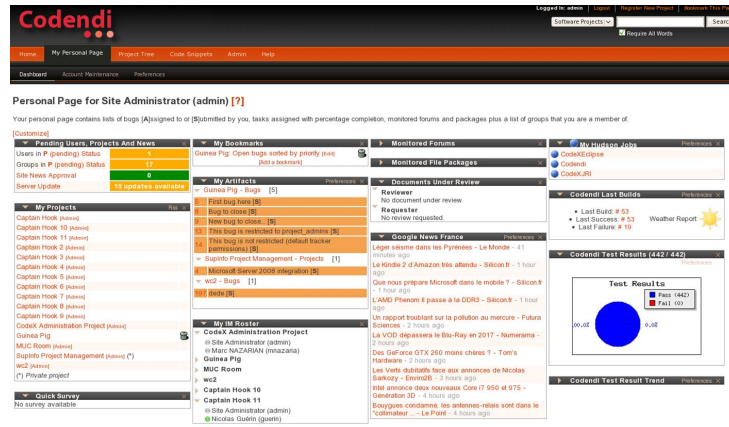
Codendi

Logged In: admin | Logout | Register New Project | Bookmark This Pa

Software Projects

Searc

Require All Words

Home | My Personal Page | Project Tree | Code Snippets | Admin | Help

Dashboard | Account Maintenance | Preferences

Personal Page for Site Administrator (admin) [?]

Your personal page contains lists of bugs [A]ssigned to or [S]ubmitted by you, tasks assigned with percentage completion, monitored forums and packages plus a list of groups that you are a member of.

[Customize]

Pending Users, Projects And News

| | |
|---|---|
| Users in P (pending) Status | 1 |
| Groups in P (pending) Status | 17 |
| Site News Approval | 0 |
| Server Update | 15 updates available |

My Projects

Rss

Captain Hook [Admin]
Captain Hook 10 [Admin]
Captain Hook 11 [Admin]
Captain Hook 2 [Admin]
Captain Hook 3 [Admin]
Captain Hook 4 [Admin]
Captain Hook 5 [Admin]
Captain Hook 6 [Admin]
Captain Hook 7 [Admin]
Captain Hook 8 [Admin]
Captain Hook 9 [Admin]
CodeX Administration Project [Admin]
Guinea Pig
MUC Room [Admin]
SupInfo Project Management [Admin] (*)
wc2 [Admin]
(*) Private project

Quick Survey

No survey available

My Bookmarks

Guinea Pig: Open bugs sorted by priority [Edit]

[Add a bookmark]

My Artifacts

Preferences

Guinea Pig - Bugs [5]

6 First bug here [S]
8 Bug to close [S]
9 New bug to close... [S]
13 This bug is restricted to project_admins [S]
14 This bug is not restricted (default tracker permissions) [S]

SupInfo Project Management - Projects [1]

4 Microsoft Server 2008 integration [S]

wc2 - Bugs [1]

197 dede [S]

My IM Roster

CodeX Administration Project
Site Administrator (admin)
Marc NAZARIAN (mnazaria)
Guinea Pig
MUC Room
wc2
Captain Hook 10
Captain Hook 11
Site Administrator (admin)
Nicolas Guérin (guerin)

Monitored Forums

Monitored File Packages

Documents Under Review

Reviewer
No document under review.
Requester
No review requested.

Google News France

Preferences

Léger séisme dans les Pyrénées - Le Monde - 41 minutes ago
Le Kindle 2 d'Amazon très attendu - Silicon.fr - 1 hour ago
Que nous prépare Microsoft dans le mobile ? - Silicon.fr - 1 hour ago
L'AMD Phenom II passe à la DDR3 - Silicon.fr - 1 hour ago
Un rapport troublant sur la pollution au mercure - Futura Sciences - 2 hours ago
La VOD dépassera le Blu-Ray en 2017 - Numerama - 2 hours ago
Des GeForce GTX 260 moins chères ? - Tom's Hardware - 2 hours ago
Les Verts dubitatifs face aux annonces de Nicolas Sarkozy - Enviro2B - 3 hours ago
Intel annonce deux nouveaux Core i7 950 et 975 - Génération 3D - 4 hours ago
Bouygues condamné: les antennes-relais sont dans le "collimateur ... - Le Point - 4 hours ago

My Hudson Jobs

Preferences

CodeXEclipse
Codendi
CodeXJRI

Codendi Last Builds

Preferences

Last Build: # 53
Last Success: # 53
Last Failure: # 19

Weather Report :

Codendi Test Results (442 / 442)

Preferences

Test Results

Pass (442)
Fail (0)

,00,0Σ

00,0Σ

Codendi Test Result Trend

Preferences